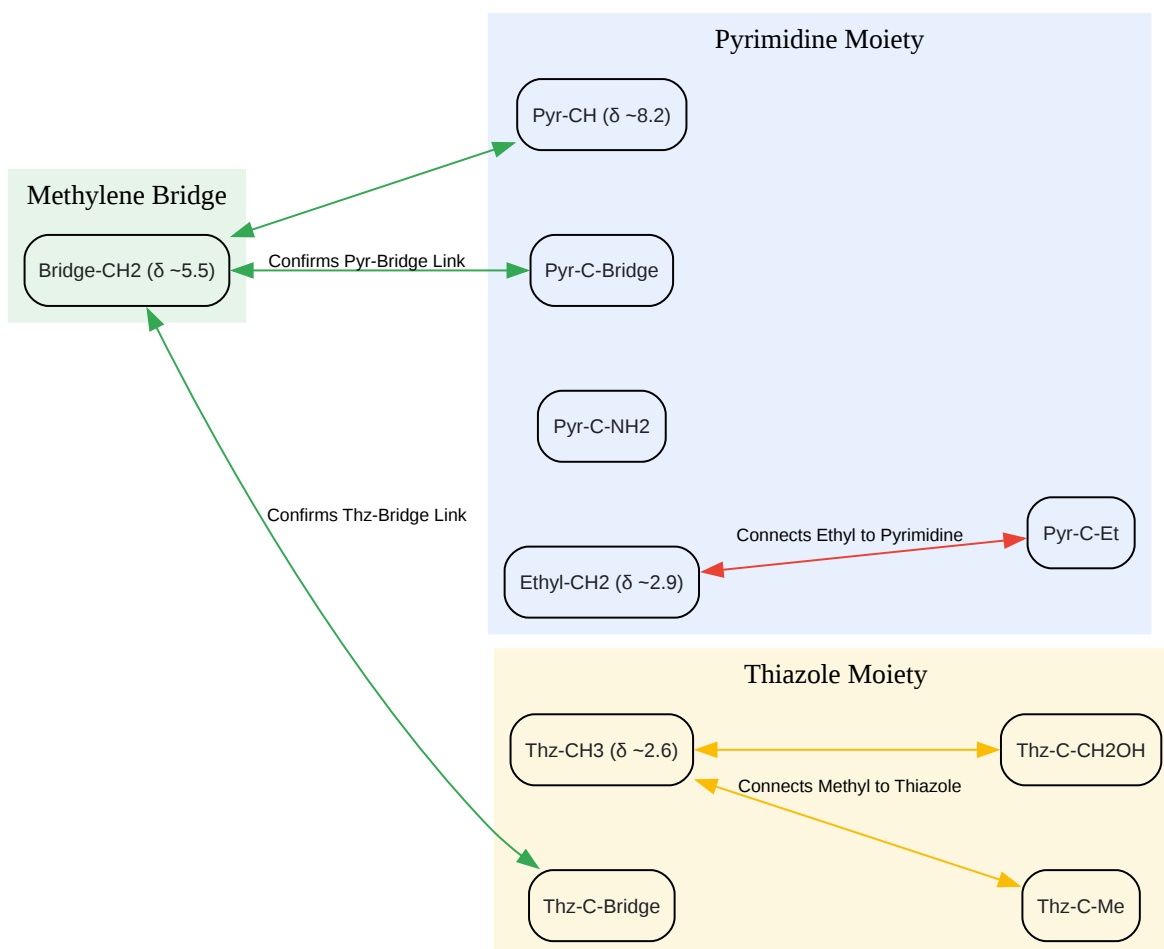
Pyrimidine Moiety

Pyr-CH (δ ~8.2)

Methylene Bridge

Bridge-CH2 (δ ~5.5)

Confirms Pyr-Bridge Link

Pyr-C-Bridge

Pyr-C-NH2

Confirms Thz-Bridge Link

Connects Ethyl to Pyrimidine

Pyr-C-Et

Ethyl-CH2 (δ ~2.9)

Thiazole Moiety

Thz-CH3 (δ ~2.6)

Thz-C-CH2OH

Connects Methyl to Thiazole

Thz-C-Bridge

Thz-C-Me